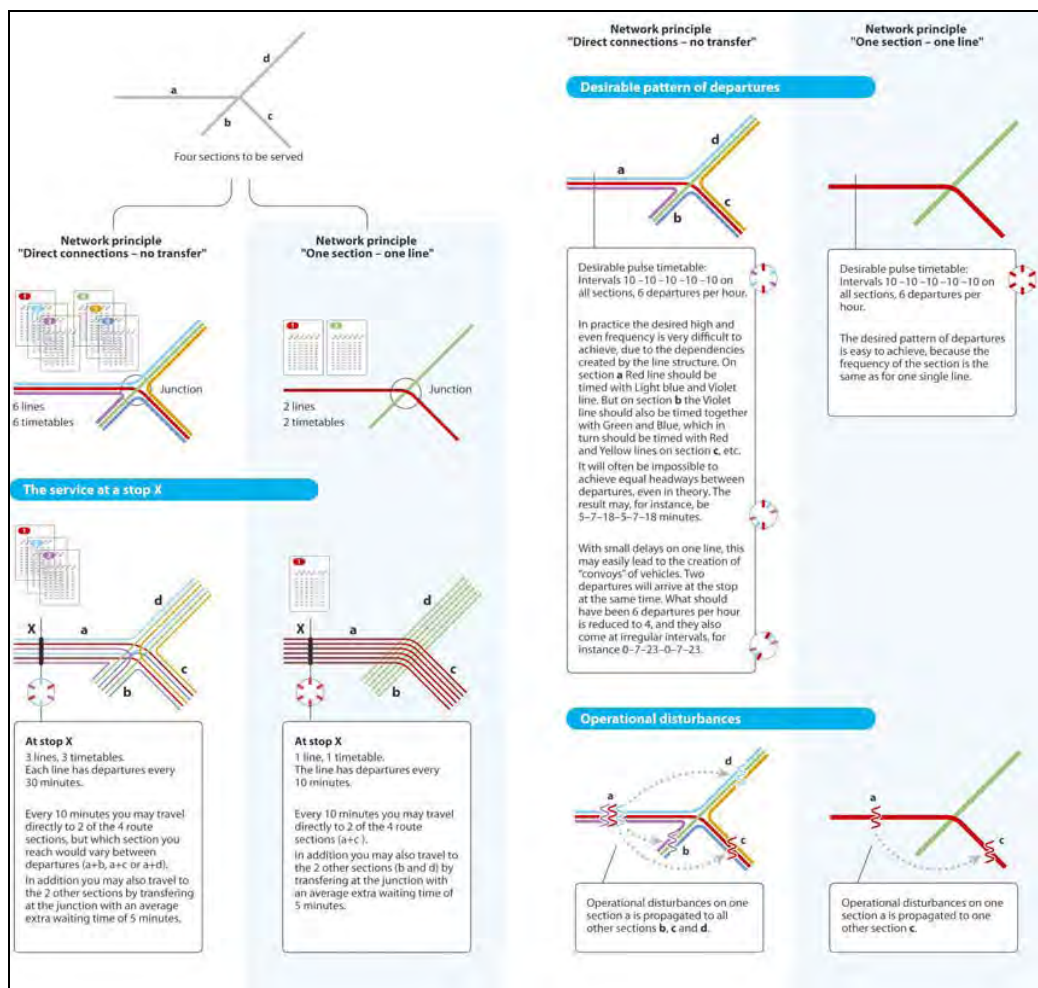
a
b
c
d
Four sections to be served

Network principle
"Direct connections – no transfer"

Network principle
"One section – one line"

Junction
6 lines
6 timetables

Junction
2 lines
2 timetables

The service at a stop X

X
a
b
c
d

X
a
b
c
d

At stop X
3 lines, 3 timetables.
Each line has departures every 30 minutes.

Every 10 minutes you may travel directly to 2 of the 4 route sections, but which section you reach would vary between departures (a+b, a+c or a+d).
In addition you may also travel to the 2 other sections by transfering at the junction with an average extra waiting time of 5 minutes.

At stop X
1 line, 1 timetable.
The line has departures every 10 minutes.

Every 10 minutes you may travel directly to 2 of the 4 route sections (a+c ).
In addition you may also travel to the 2 other sections (b and d) by transfering at the junction with an average extra waiting time of 5 minutes.

Network principle
"Direct connections – no transfer"

Network principle
"One section – one line"

Desirable pattern of departures

a
b
c
d

Desirable pulse timetable:
Intervals 10 –10 –10 –10 –10 –10 on all sections, 6 departures per hour.

In practice the desired high and even frequency is very difficult to achieve, due to the dependencies created by the line structure. On section a Red line should be timed with Light blue and Violet line. But on section b the Violet line should also be timed together with Green and Blue, which in turn should be timed with Red and Yellow lines on section c, etc.
It will often be impossible to achieve equal headways between departures, even in theory. The result may, for instance, be 5–7–18–5–7–18 minutes.

With small delays on one line, this may easily lead to the creation of "convoys" of vehicles. Two departures will arrive at the stop at the same time. What should have been 6 departures per hour is reduced to 4, and they also come at irregular intervals, for instance 0–7–23–0–7–23.

Desirable pulse timetable:
Intervals 10 –10 –10 –10 –10 –10 on all sections, 6 departures per hour.

The desired pattern of departures is easy to achieve, because the frequency of the section is the same as for one single line.

Operational disturbances

a
b
c
d

a
c

Operational disturbances on one section a is propagated to all other sections b, c and d.

Operational disturbances on one section a is propagated to one other section c.